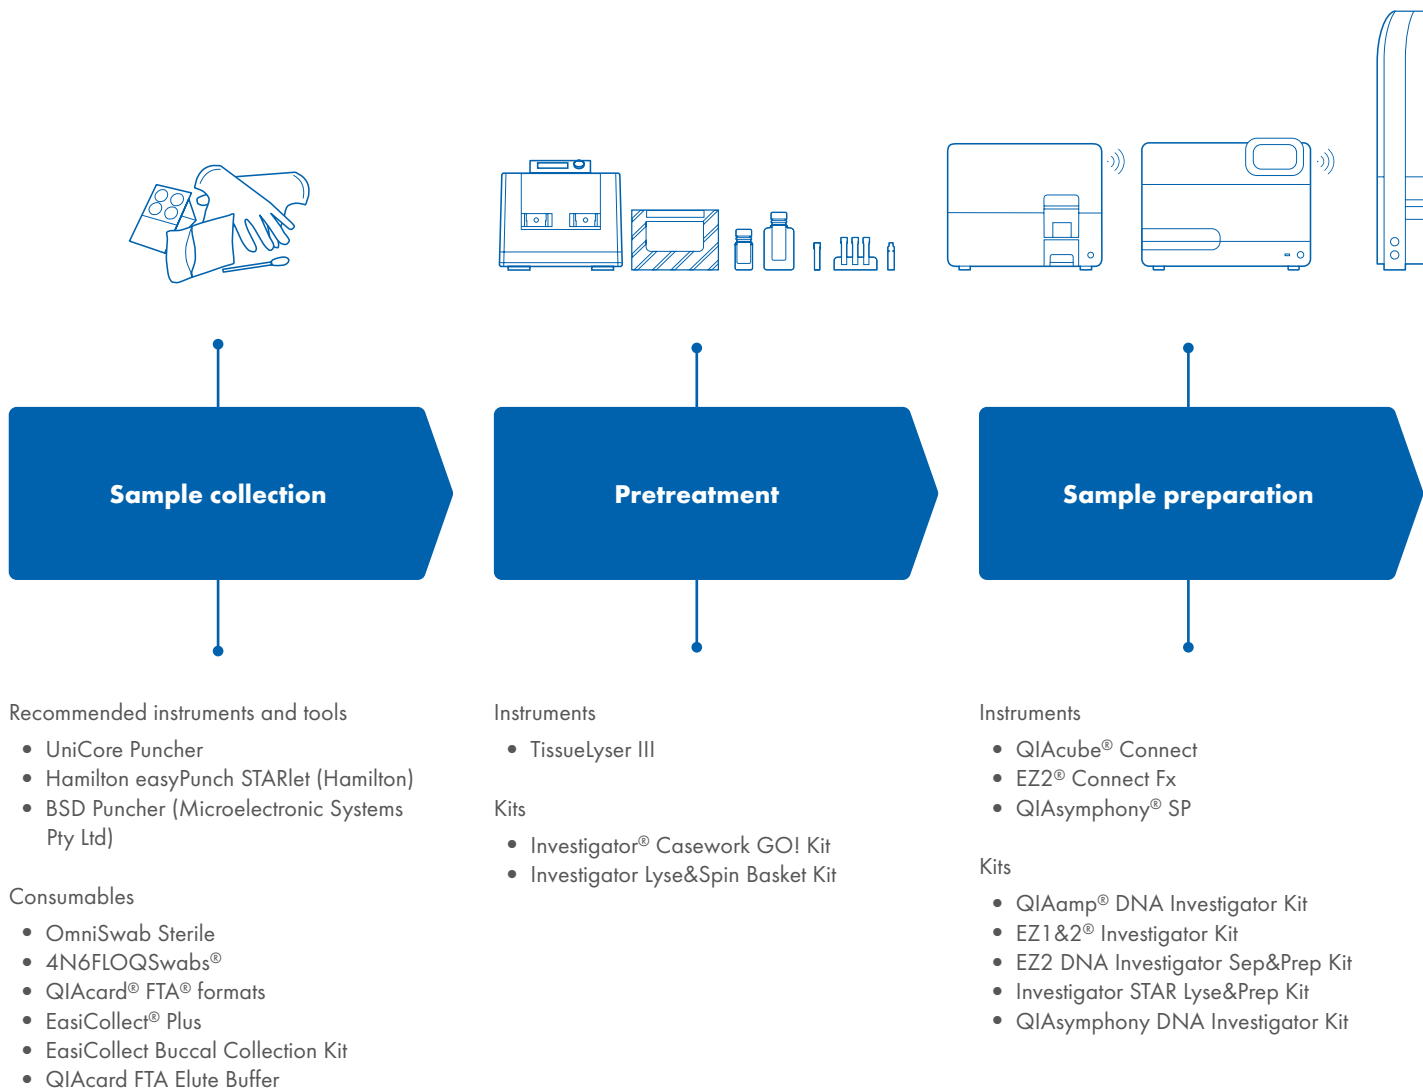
Sample collection

Pretreatment

Sample preparation

Recommended instruments and tools

- UniCore Puncher
- Hamilton easyPunch STARlet (Hamilton)
- BSD Puncher (Microelectronic Systems Pty Ltd)

Consumables

- OmniSwab Sterile
- 4N6FLOQSwabs®
- QIAcard® FTA® formats
- EasiCollect® Plus
- EasiCollect Buccal Collection Kit
- QIAcard FTA Elute Buffer

Instruments

- TissueLyser III

Kits

- Investigator® Casework GO! Kit
- Investigator Lyse&Spin Basket Kit

Instruments

- QIAcube® Connect
- EZ2® Connect Fx
- QIAsymphony® SP

Kits

- QIAamp® DNA Investigator Kit
- EZ1&2® Investigator Kit
- EZ2 DNA Investigator Sep&Prep Kit
- Investigator STAR Lyse&Prep Kit
- QIAsymphony DNA Investigator Kit